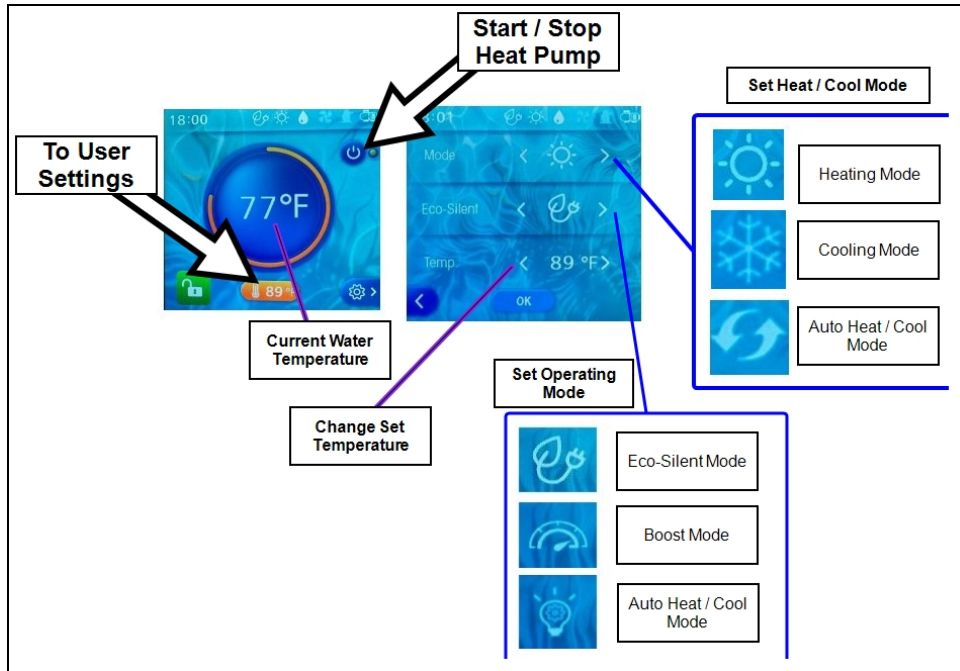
Start / Stop Heat Pump

To User Settings

18:00

77°F

89 °F

18:01

Mode

Eco-Silent

Temp.

89 °F

OK

Current Water Temperature

Change Set Temperature

Set Heat / Cool Mode

Heating Mode

Cooling Mode

Auto Heat / Cool Mode

Set Operating Mode

Eco-Silent Mode

Boost Mode

Auto Heat / Cool Mode